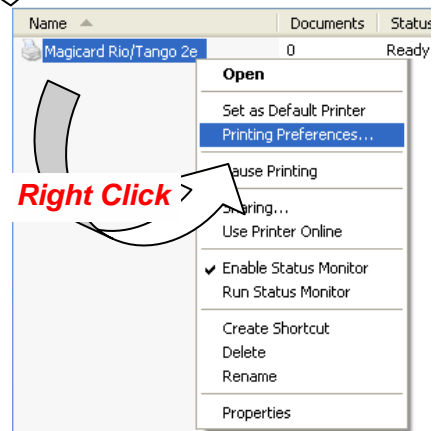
| Name | Documents | Status |
|---|---|---|
| Magicard Rio/Tango 2e | 0 | Ready |

Open
Set as Default Printer
Printing Preferences...
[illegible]ause Printing
S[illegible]aring...
Use Printer Online
✔ Enable Status Monitor
Run Status Monitor
Create Shortcut
Delete
Rename
Properties

Right Click